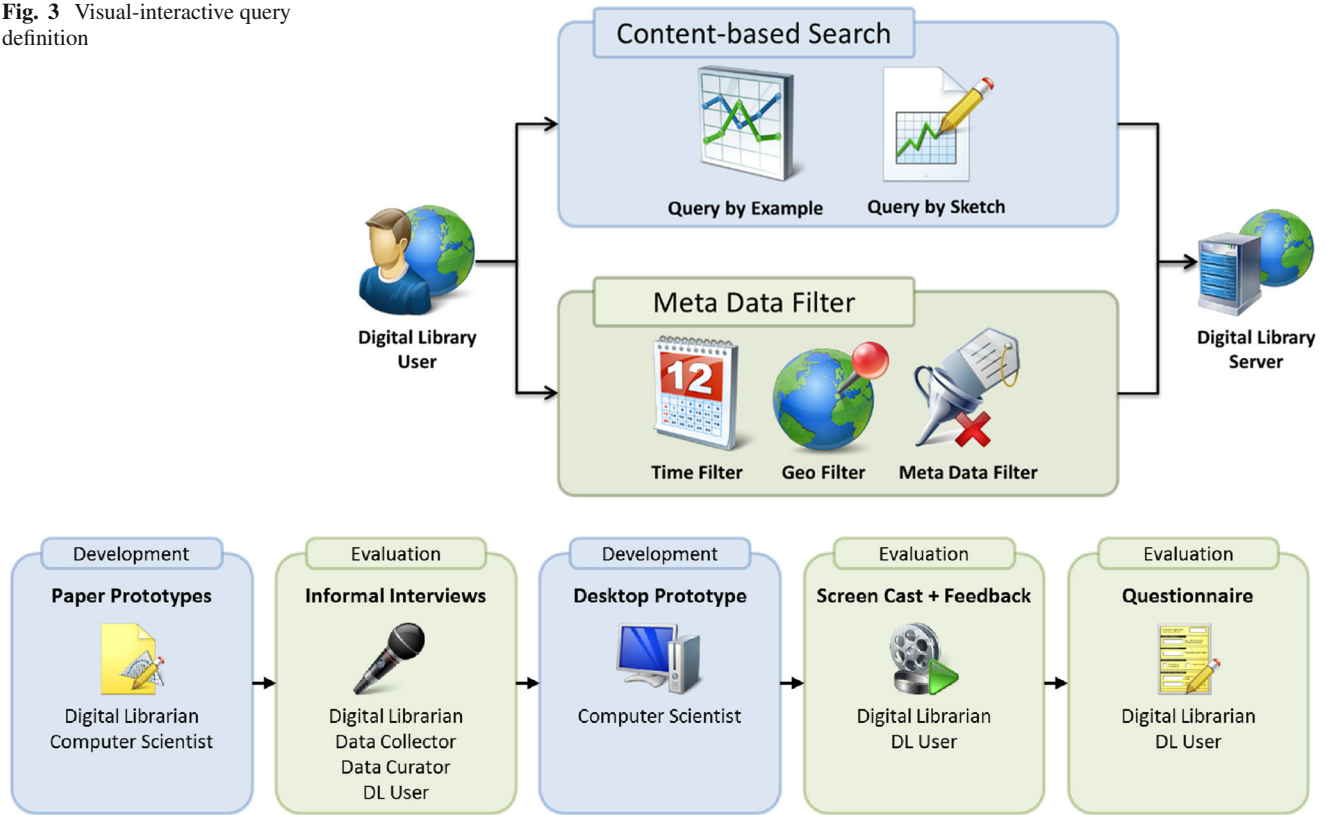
**Fig. 3** Visual-interactive query definition

Content-based Search

Query by Example

Query by Sketch

Digital Library User

Meta Data Filter

12

Time Filter

Geo Filter

Meta Data Filter

Digital Library Server

Development
Paper Prototypes
Digital Librarian
Computer Scientist

Evaluation
Informal Interviews
Digital Librarian
Data Collector
Data Curator
DL User

Development
Desktop Prototype
Computer Scientist

Evaluation
Screen Cast + Feedback
Digital Librarian
DL User

Evaluation
Questionnaire
Digital Librarian
DL User